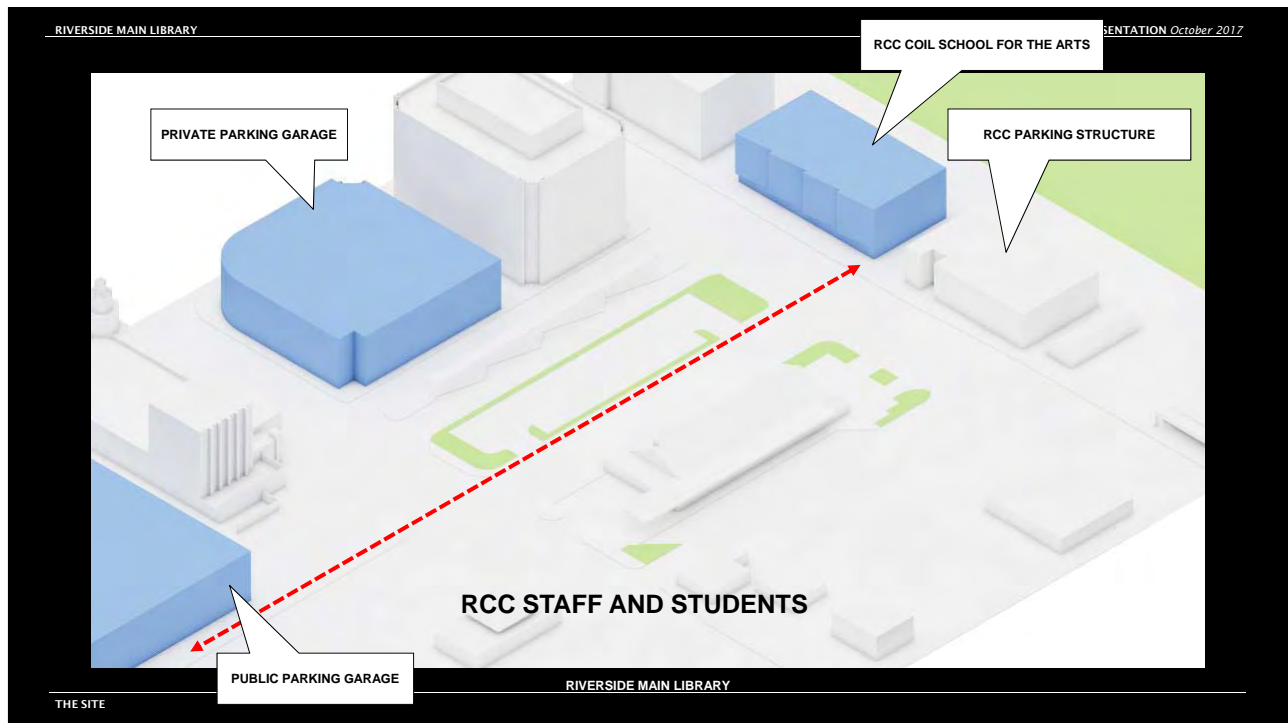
RIVERSIDE MAIN LIBRARY

SENTATION October 2017

RCC COIL SCHOOL FOR THE ARTS

PRIVATE PARKING GARAGE

RCC PARKING STRUCTURE

RCC STAFF AND STUDENTS

PUBLIC PARKING GARAGE

RIVERSIDE MAIN LIBRARY

THE SITE